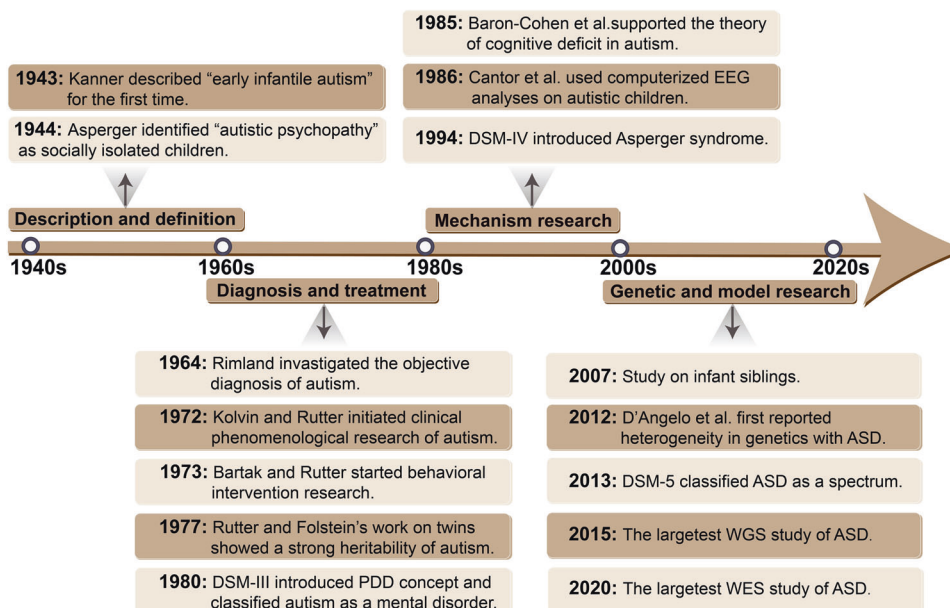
1943: Kanner described "early infantile autism" for the first time.

1944: Asperger identified "autistic psychopathy" as socially isolated children.

1985: Baron-Cohen et al.supported the theory of cognitive deficit in autism.

1986: Cantor et al. used computerized EEG analyses on autistic children.

1994: DSM-IV introduced Asperger syndrome.

Description and definition

Mechanism research

1940s

1960s

1980s

2000s

2020s

Diagnosis and treatment

Genetic and model research

1964: Rimland invastigated the objective diagnosis of autism.

1972: Kolvin and Rutter initiated clinical phenomenological research of autism.

1973: Bartak and Rutter started behavioral intervention research.

1977: Rutter and Folstein's work on twins showed a strong heritability of autism.

1980: DSM-III introduced PDD concept and classified autism as a mental disorder.

2007: Study on infant siblings.

2012: D'Angelo et al. first reported heterogeneity in genetics with ASD.

2013: DSM-5 classified ASD as a spectrum.

2015: The largetest WGS study of ASD.

2020: The largetest WES study of ASD.